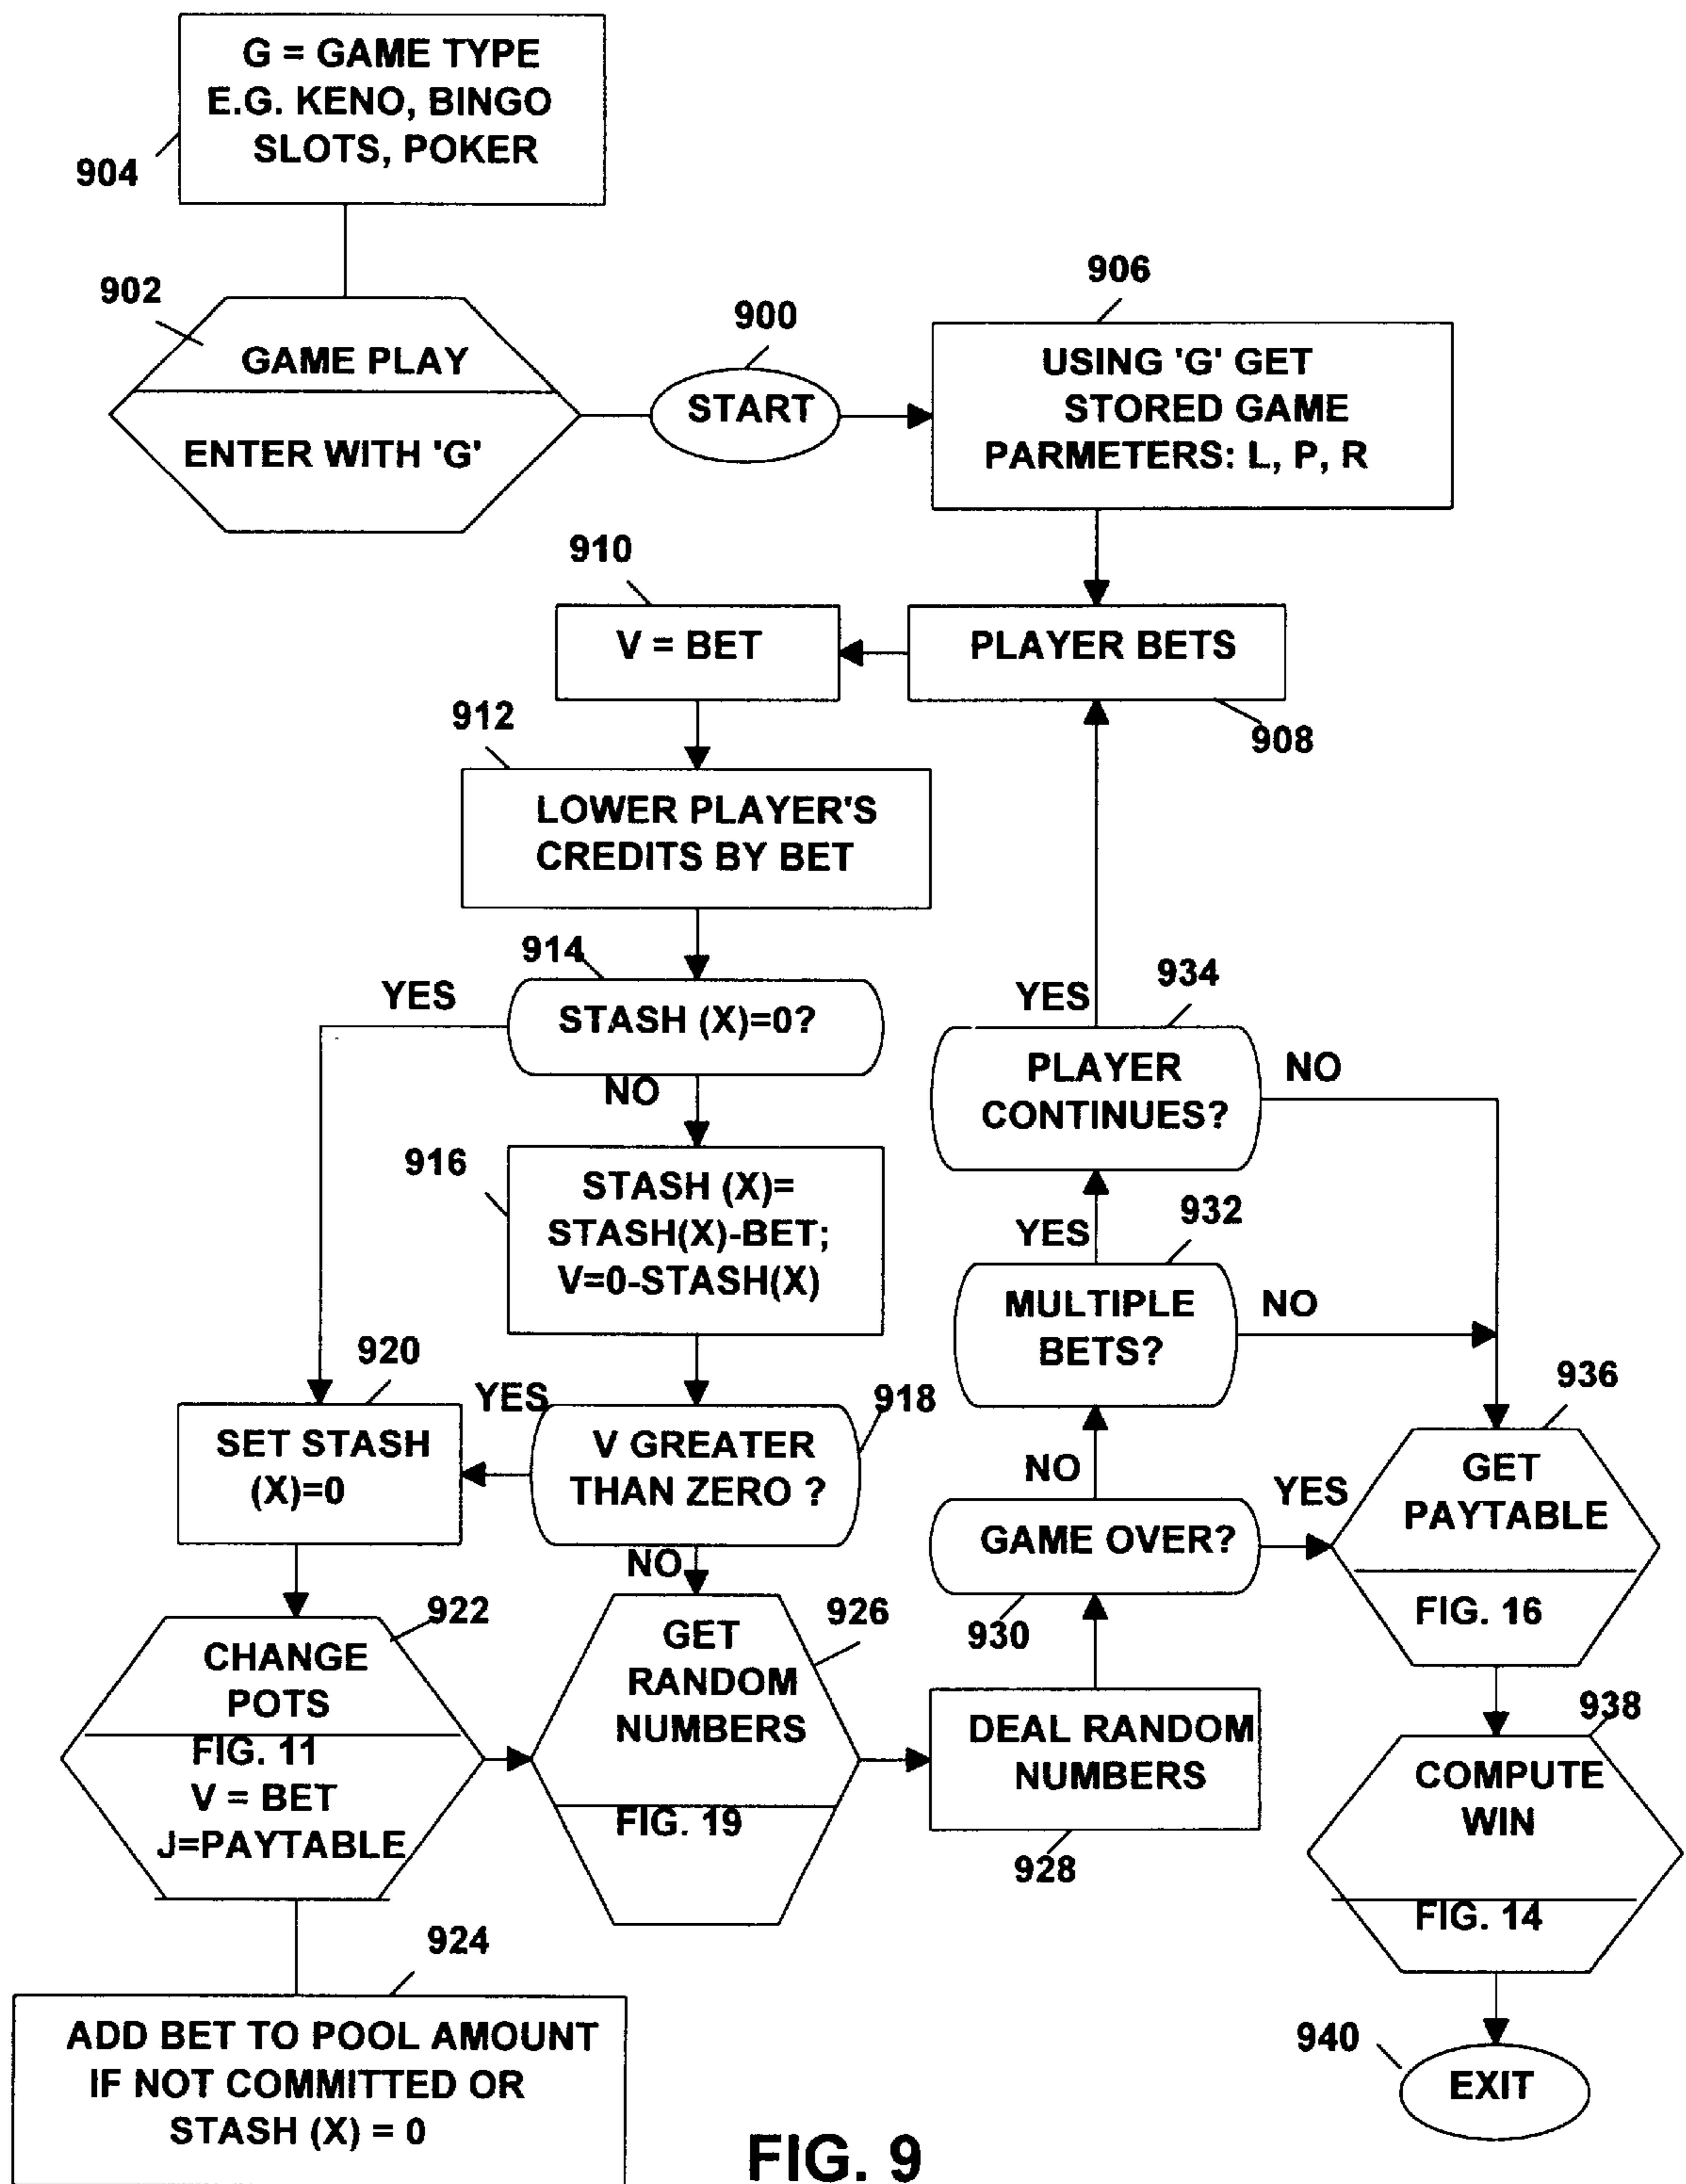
904
G = GAME TYPE
E.G. KENO, BINGO
SLOTS, POKER

902
GAME PLAY
ENTER WITH 'G'

900
START

906
USING 'G' GET
STORED GAME
PARMETERS: L, P, R

910
V = BET

PLAYER BETS
908

912
LOWER PLAYER'S
CREDITS BY BET

914
STASH (X)=0?
YES
NO

916
STASH (X)=
STASH(X)-BET;
V=0-STASH(X)

920
SET STASH
(X)=0

918
YES
V GREATER
THAN ZERO ?
NO

922
CHANGE
POTS
FIG. 11
V = BET
J=PAYTABLE

926
GET
RANDOM
NUMBERS
FIG. 19

924
ADD BET TO POOL AMOUNT
IF NOT COMMITTED OR
STASH (X) = 0

DEAL RANDOM
NUMBERS
928

930
GAME OVER?
NO
YES

932
MULTIPLE
BETS?
YES
NO

934
PLAYER
CONTINUES?
YES
NO

936
GET
PAYTABLE
FIG. 16

938
COMPUTE
WIN
FIG. 14

940
EXIT

FIG. 9